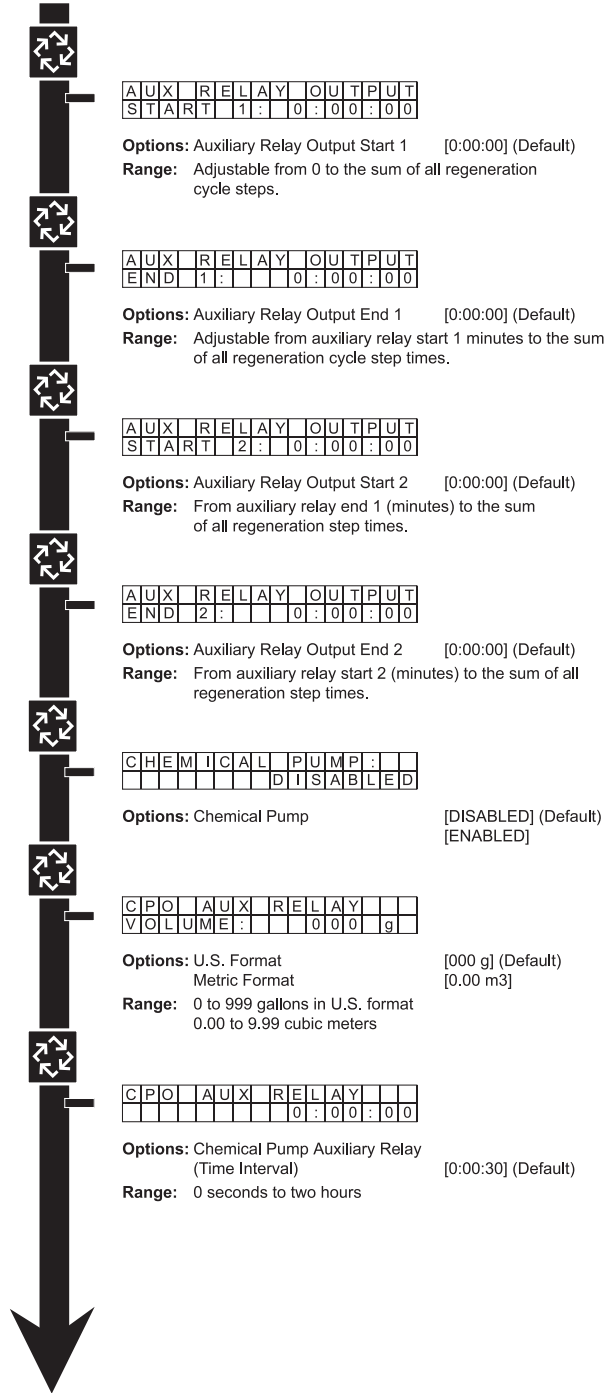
AUX RELAY OUTPUT
START 1: 0:00:00

**Options:** Auxiliary Relay Output Start 1 [0:00:00] (Default)
**Range:** Adjustable from 0 to the sum of all regeneration cycle steps.

AUX RELAY OUTPUT
END 1: 0:00:00

**Options:** Auxiliary Relay Output End 1 [0:00:00] (Default)
**Range:** Adjustable from auxiliary relay start 1 minutes to the sum of all regeneration cycle step times.

AUX RELAY OUTPUT
START 2: 0:00:00

**Options:** Auxiliary Relay Output Start 2 [0:00:00] (Default)
**Range:** From auxiliary relay end 1 (minutes) to the sum of all regeneration step times.

AUX RELAY OUTPUT
END 2: 0:00:00

**Options:** Auxiliary Relay Output End 2 [0:00:00] (Default)
**Range:** From auxiliary relay start 2 (minutes) to the sum of all regeneration step times.

CHEMICAL PUMP:
DISABLED

**Options:** Chemical Pump [DISABLED] (Default)
[ENABLED]

CPO AUX RELAY
VOLUME: 000 g

**Options:** U.S. Format [000 g] (Default)
Metric Format [0.00 m3]
**Range:** 0 to 999 gallons in U.S. format
0.00 to 9.99 cubic meters

CPO AUX RELAY
0:00:00

**Options:** Chemical Pump Auxiliary Relay (Time Interval) [0:00:30] (Default)
**Range:** 0 seconds to two hours